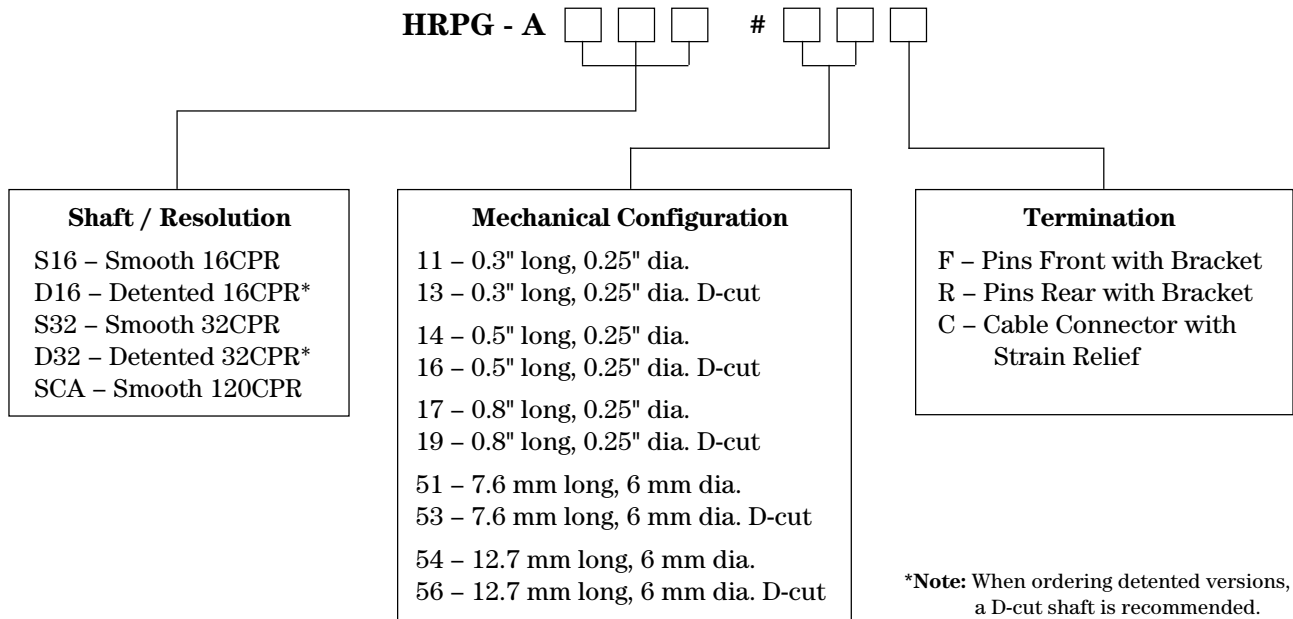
HRPG - A #

Shaft / Resolution
S16 – Smooth 16CPR
D16 – Detented 16CPR*
S32 – Smooth 32CPR
D32 – Detented 32CPR*
SCA – Smooth 120CPR

Mechanical Configuration
11 – 0.3" long, 0.25" dia.
13 – 0.3" long, 0.25" dia. D-cut
14 – 0.5" long, 0.25" dia.
16 – 0.5" long, 0.25" dia. D-cut
17 – 0.8" long, 0.25" dia.
19 – 0.8" long, 0.25" dia. D-cut
51 – 7.6 mm long, 6 mm dia.
53 – 7.6 mm long, 6 mm dia. D-cut
54 – 12.7 mm long, 6 mm dia.
56 – 12.7 mm long, 6 mm dia. D-cut

Termination
F – Pins Front with Bracket
R – Pins Rear with Bracket
C – Cable Connector with Strain Relief

*Note: When ordering detented versions, a D-cut shaft is recommended.